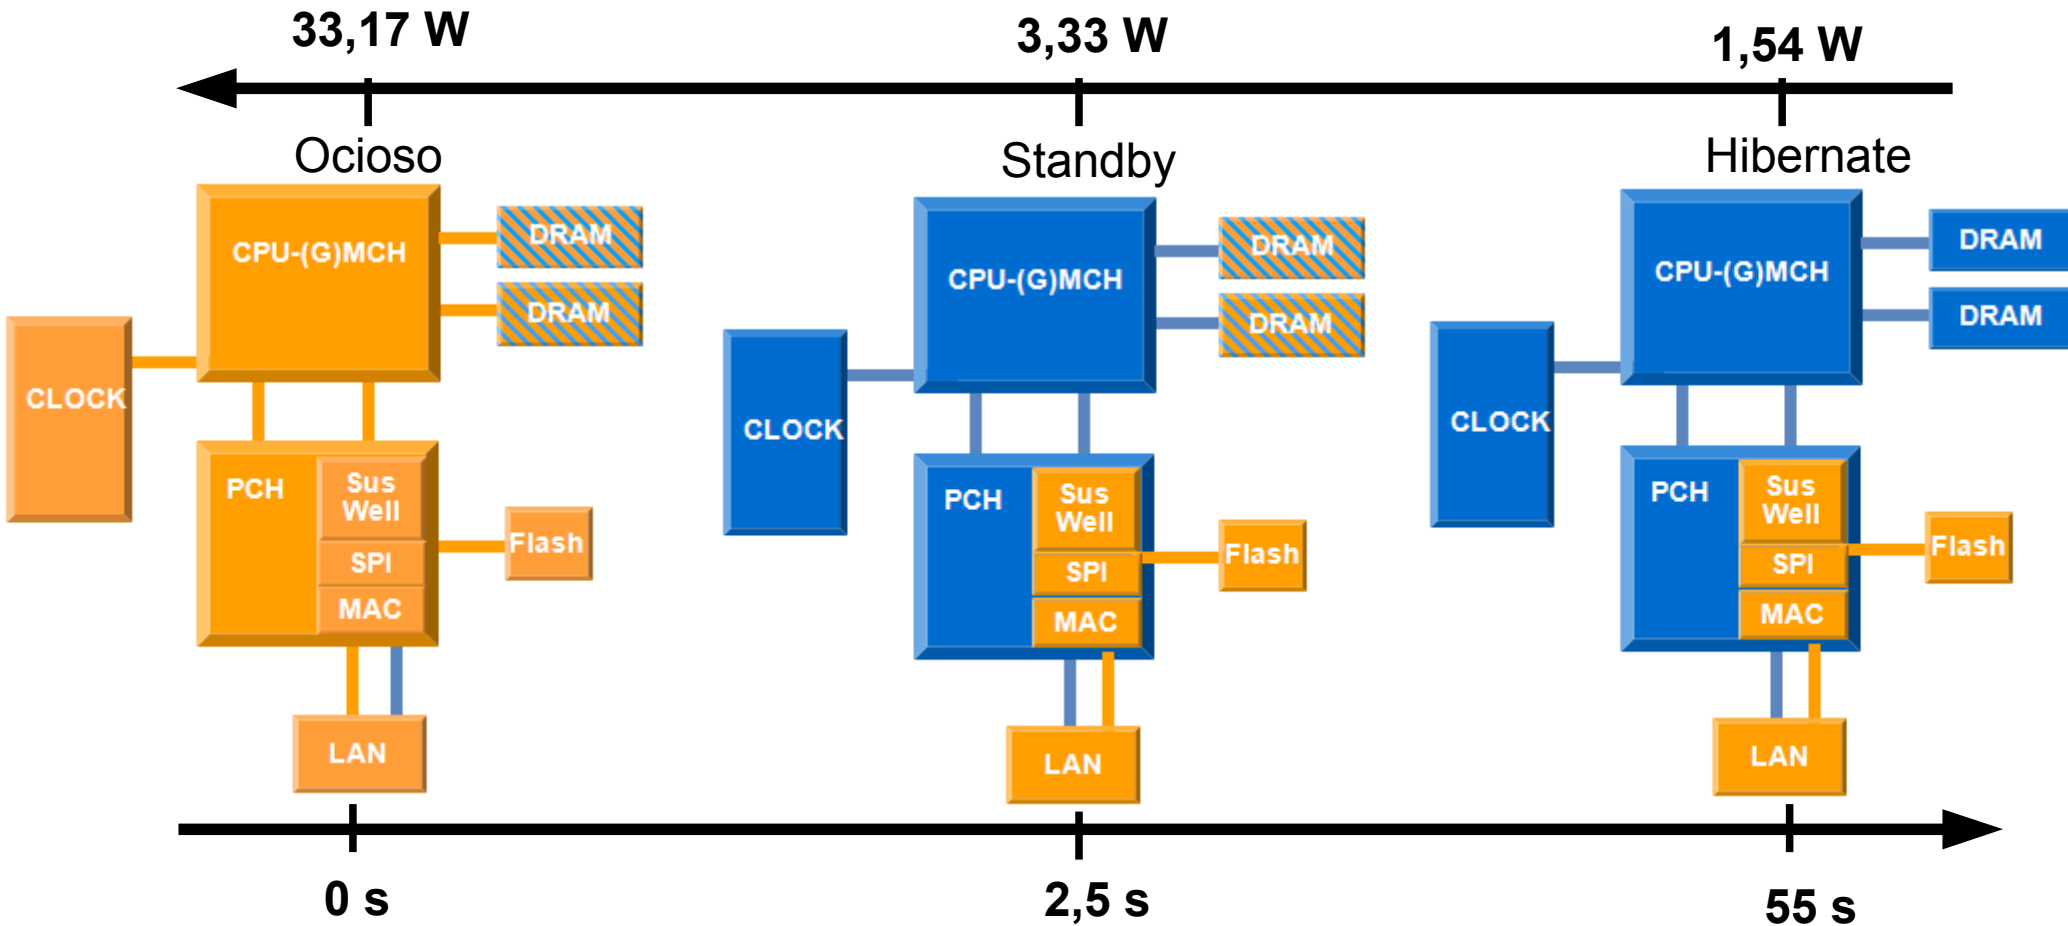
33,17 W
3,33 W
1,54 W

Ocioso
Standby
Hibernate

CPU-(G)MCH
DRAM
DRAM
CLOCK
PCH
Sus Well
SPI
MAC
Flash
LAN

CPU-(G)MCH
DRAM
DRAM
CLOCK
PCH
Sus Well
SPI
MAC
Flash
LAN

CPU-(G)MCH
DRAM
DRAM
CLOCK
PCH
Sus Well
SPI
MAC
Flash
LAN

0 s
2,5 s
55 s